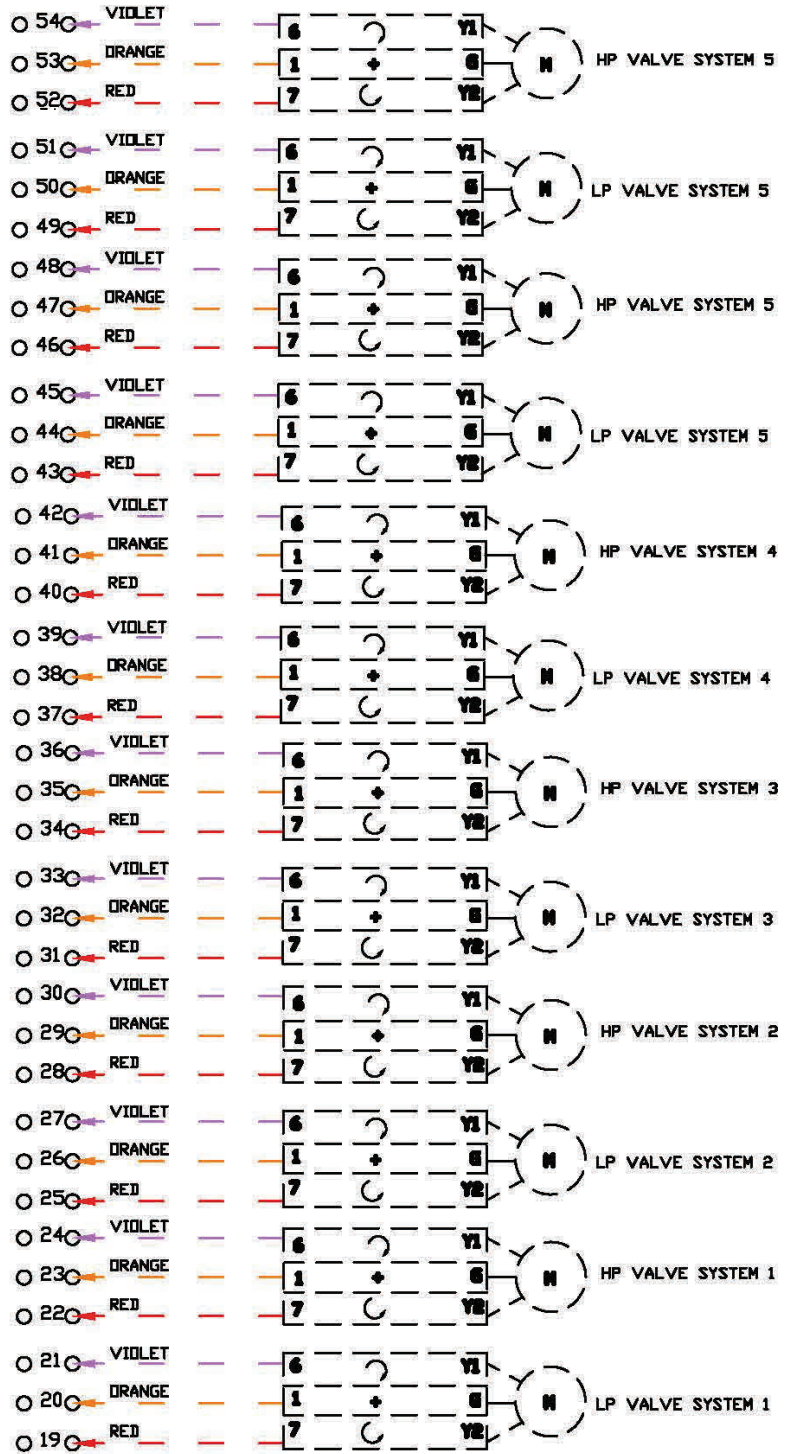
54 VIOLET 6 Y1
53 ORANGE 1 + G M HP VALVE SYSTEM 5
52 RED 7 Y2

51 VIOLET 6 Y1
50 ORANGE 1 + G M LP VALVE SYSTEM 5
49 RED 7 Y2

48 VIOLET 6 Y1
47 ORANGE 1 + G M HP VALVE SYSTEM 5
46 RED 7 Y2

45 VIOLET 6 Y1
44 ORANGE 1 + G M LP VALVE SYSTEM 5
43 RED 7 Y2

42 VIOLET 6 Y1
41 ORANGE 1 + G M HP VALVE SYSTEM 4
40 RED 7 Y2

39 VIOLET 6 Y1
38 ORANGE 1 + G M LP VALVE SYSTEM 4
37 RED 7 Y2

36 VIOLET 6 Y1
35 ORANGE 1 + G M HP VALVE SYSTEM 3
34 RED 7 Y2

33 VIOLET 6 Y1
32 ORANGE 1 + G M LP VALVE SYSTEM 3
31 RED 7 Y2

30 VIOLET 6 Y1
29 ORANGE 1 + G M HP VALVE SYSTEM 2
28 RED 7 Y2

27 VIOLET 6 Y1
26 ORANGE 1 + G M LP VALVE SYSTEM 2
25 RED 7 Y2

24 VIOLET 6 Y1
23 ORANGE 1 + G M HP VALVE SYSTEM 1
22 RED 7 Y2

21 VIOLET 6 Y1
20 ORANGE 1 + G M LP VALVE SYSTEM 1
19 RED 7 Y2